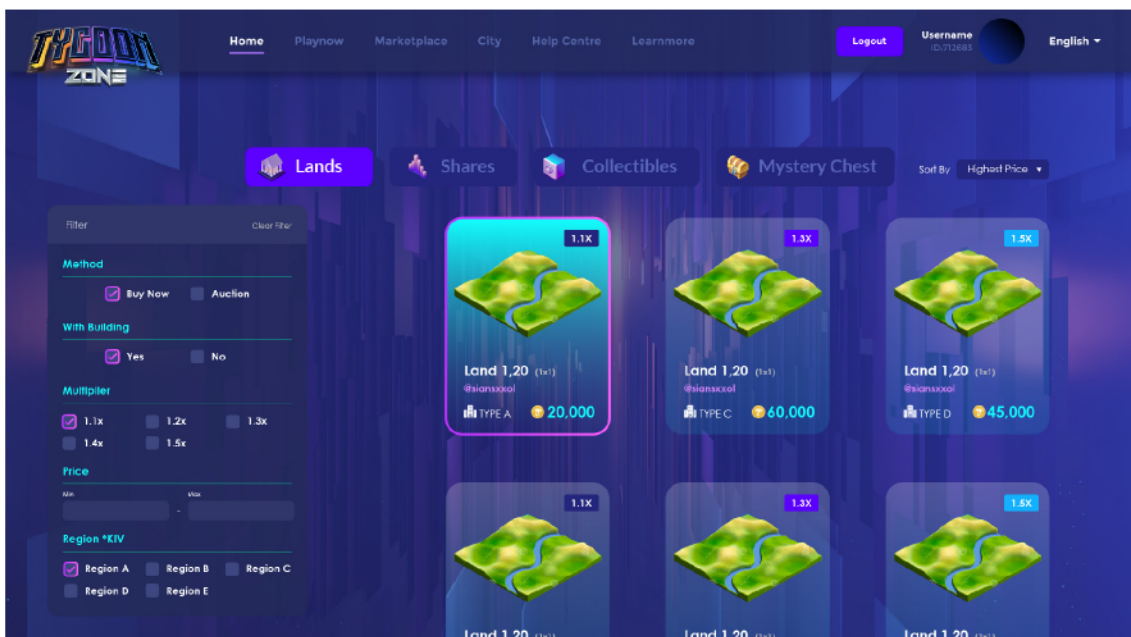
TYCOON ZONE

Home Playnow Marketplace City Help Centre Learnmore

Logout

Username
ID:712685

English

Lands Shares Collectibles Mystery Chest

Sort By Highest Price

Filter Clear Filter

Method
Buy Now Auction

With Building
Yes No

Multiplier
1.1x 1.2x 1.3x
1.4x 1.5x

Price
Min Max
-

Region *KIV
Region A Region B Region C
Region D Region E

1.1X
Land 1,20 (1x1)
@siansxxol
TYPE A 20,000

1.3X
Land 1,20 (1x1)
@siansxxol
TYPE C 60,000

1.5X
Land 1,20 (1x1)
@siansxxol
TYPE D 45,000

1.1X
Land 1,20 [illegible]

1.3X
Land 1,20 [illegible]

1.5X
Land 1,20 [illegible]